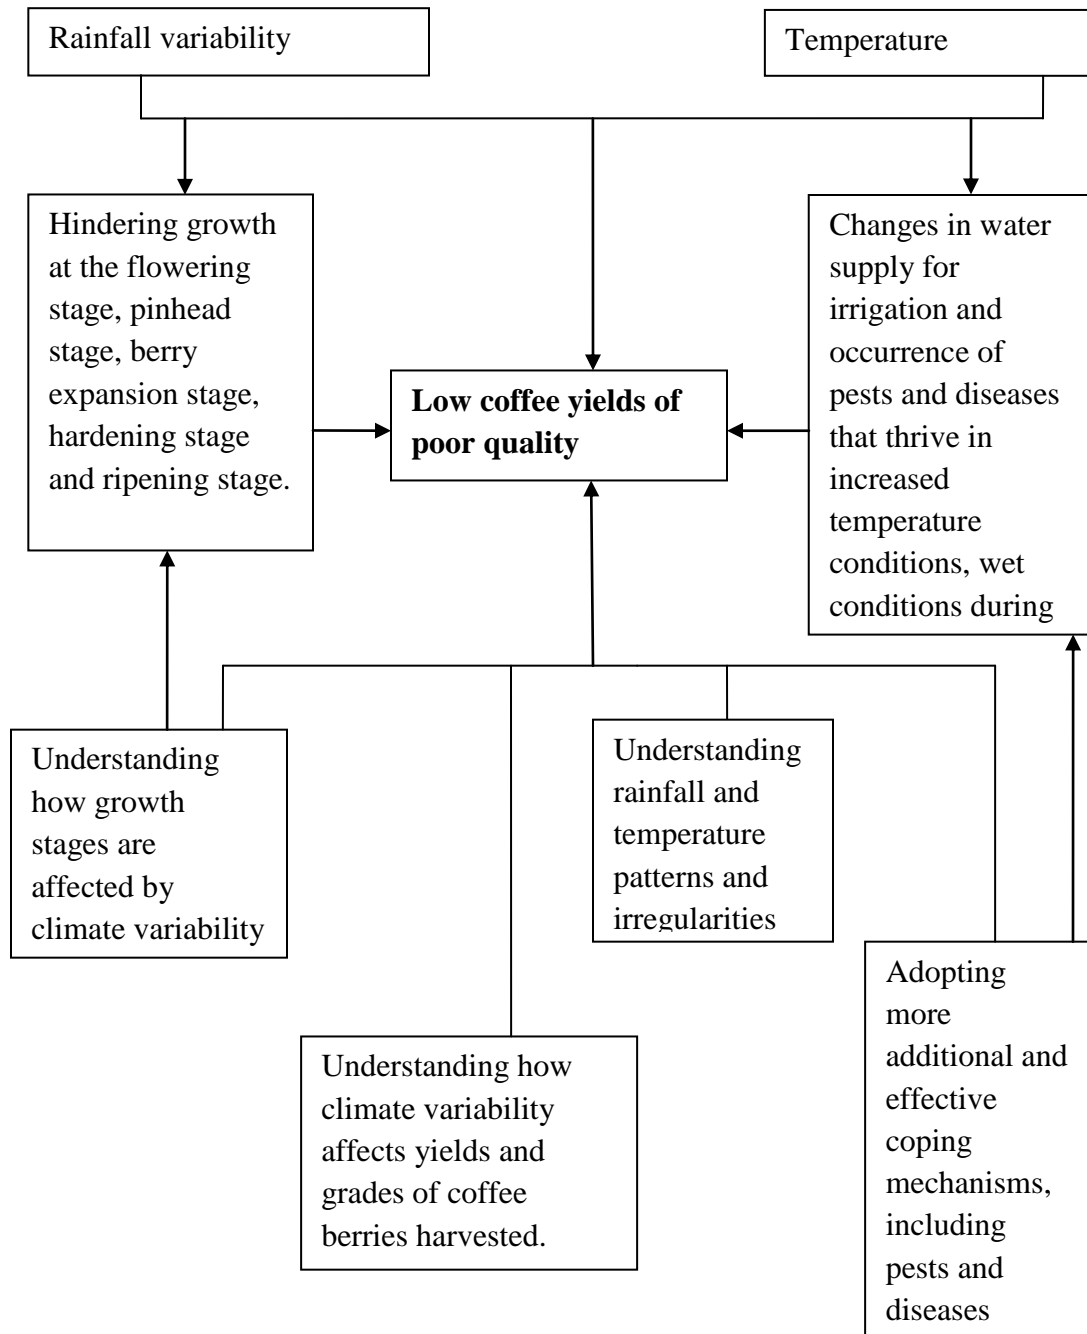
Rainfall variability

Temperature

Hindering growth at the flowering stage, pinhead stage, berry expansion stage, hardening stage and ripening stage.

**Low coffee yields of poor quality**

Changes in water supply for irrigation and occurrence of pests and diseases that thrive in increased temperature conditions, wet conditions during

Understanding how growth stages are affected by climate variability

Understanding rainfall and temperature patterns and irregularities

Understanding how climate variability affects yields and grades of coffee berries harvested.

Adopting more additional and effective coping mechanisms, including pests and diseases